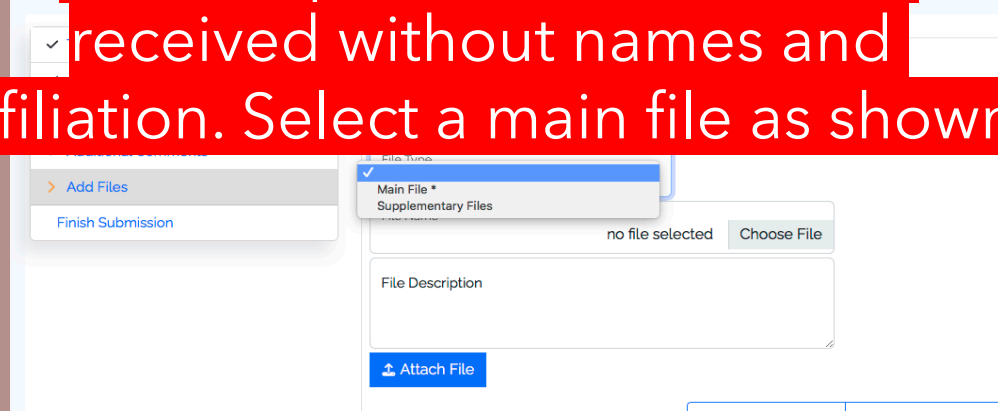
received without names and
filiation. Select a main file as shown

Add Files

Finish Submission

File Type

Main File *
Supplementary Files

no file selected Choose File

File Description

Attach File